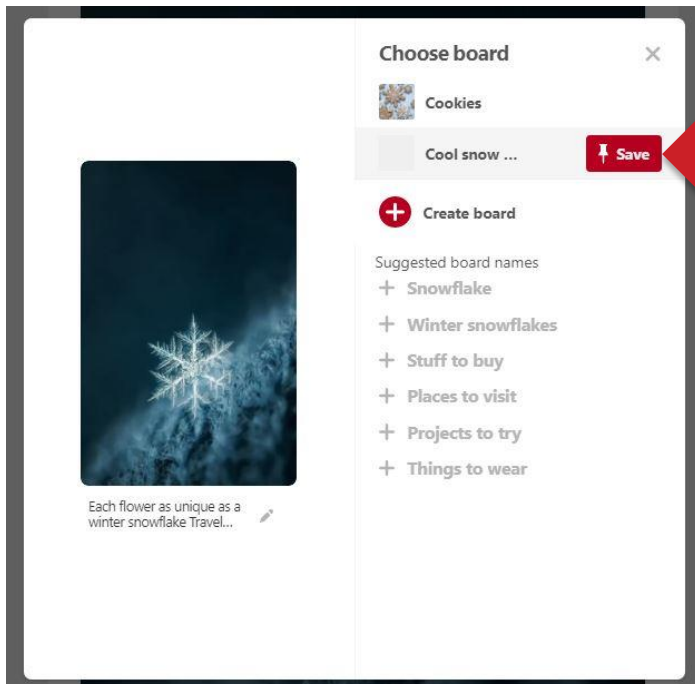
Choose board

Cookies

Cool snow ...

Save

Create board

Suggested board names

Snowflake

Winter snowflakes

Stuff to buy

Places to visit

Projects to try

Things to wear

Each flower as unique as a winter snowflake Travel...